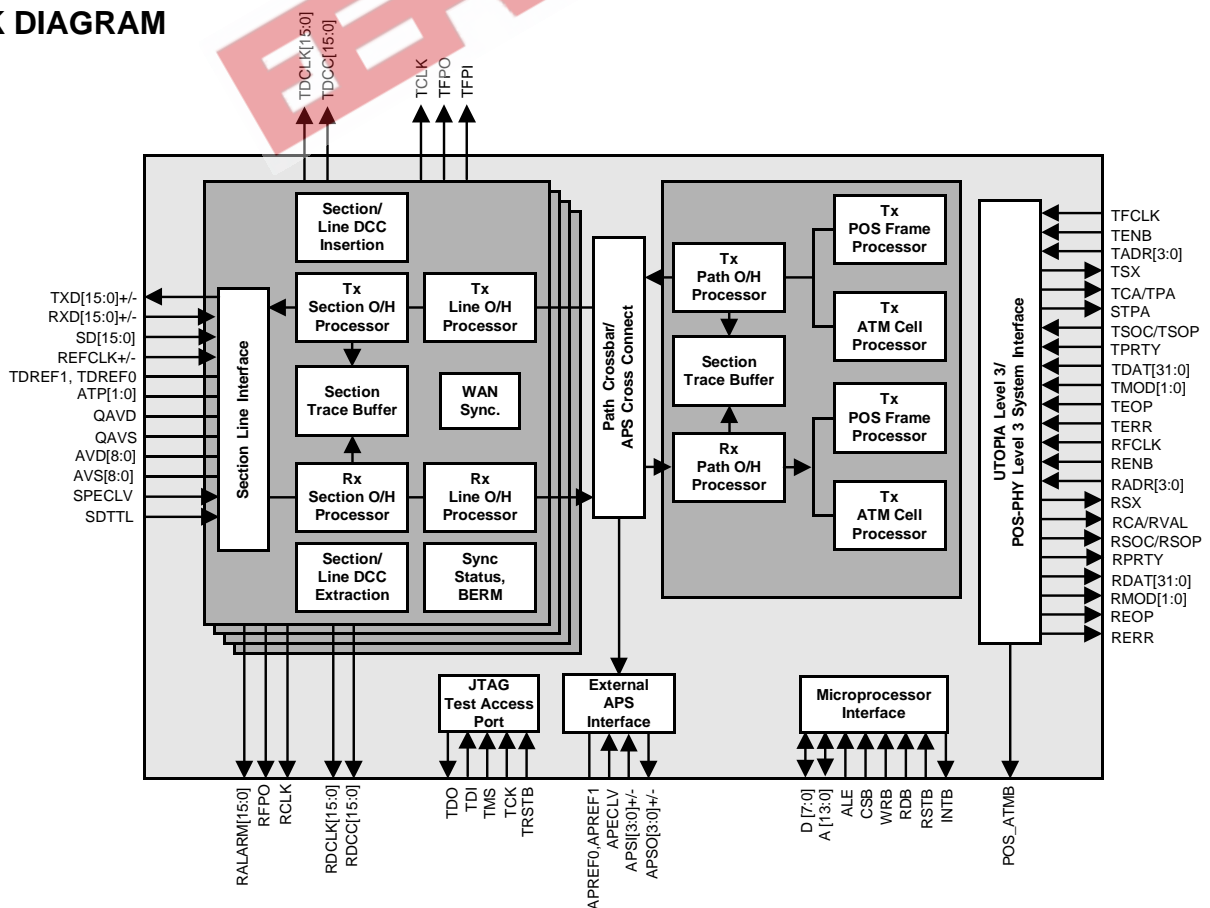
K DIAGRAM

TDCLK[15:0]
TDCC[15:0]
TCLK
TFPO
TFPI

Section/ Line DCC Insertion

Tx Section O/H Processor

Tx Line O/H Processor

Section Trace Buffer

WAN Sync.

Rx Section O/H Processor

Rx Line O/H Processor

Section/ Line DCC Extraction

Sync Status, BERM

Section Line Interface

TXD[15:0]+/-
RXD[15:0]+/-
SD[15:0]
REFCLK+/-
TDREF1, TDREF0
ATP[1:0]
QAVD
QAVS
AVD[8:0]
AVS[8:0]
SPECLV
SDTTL

Path Crossbar/ APS Cross Connect

Tx Path O/H Processor

Section Trace Buffer

Rx Path O/H Processor

Tx POS Frame Processor

Tx ATM Cell Processor

Tx POS Frame Processor

Tx ATM Cell Processor

UTOPIA Level 3/ POS-PHY Level 3 System Interface

TFCLK
TENB
TADR[3:0]
TSX
TCA/TPA
STPA
TSOC/TSOP
TPRTY
TDAT[31:0]
TMOD[1:0]
TEOP
TERR
RFCLK
RENB
RADR[3:0]
RSX
RCA/RVAL
RSOC/RSOP
RPRTY
RDAT[31:0]
RMOD[1:0]
REOP
RERR

JTAG Test Access Port

External APS Interface

Microprocessor Interface

RALARM[15:0]
RFPO
RCLK
RDCLK[15:0]
RDCC[15:0]
TDO
TDI
TMS
TCK
TRSTB
APREF0,APREF1
APECLV
APSI[3:0]+/-
APSO[3:0]+/-
D [7:0]
A [13:0]
ALE
CSB
WRB
RDB
RSTB
INTB
POS_ATMB